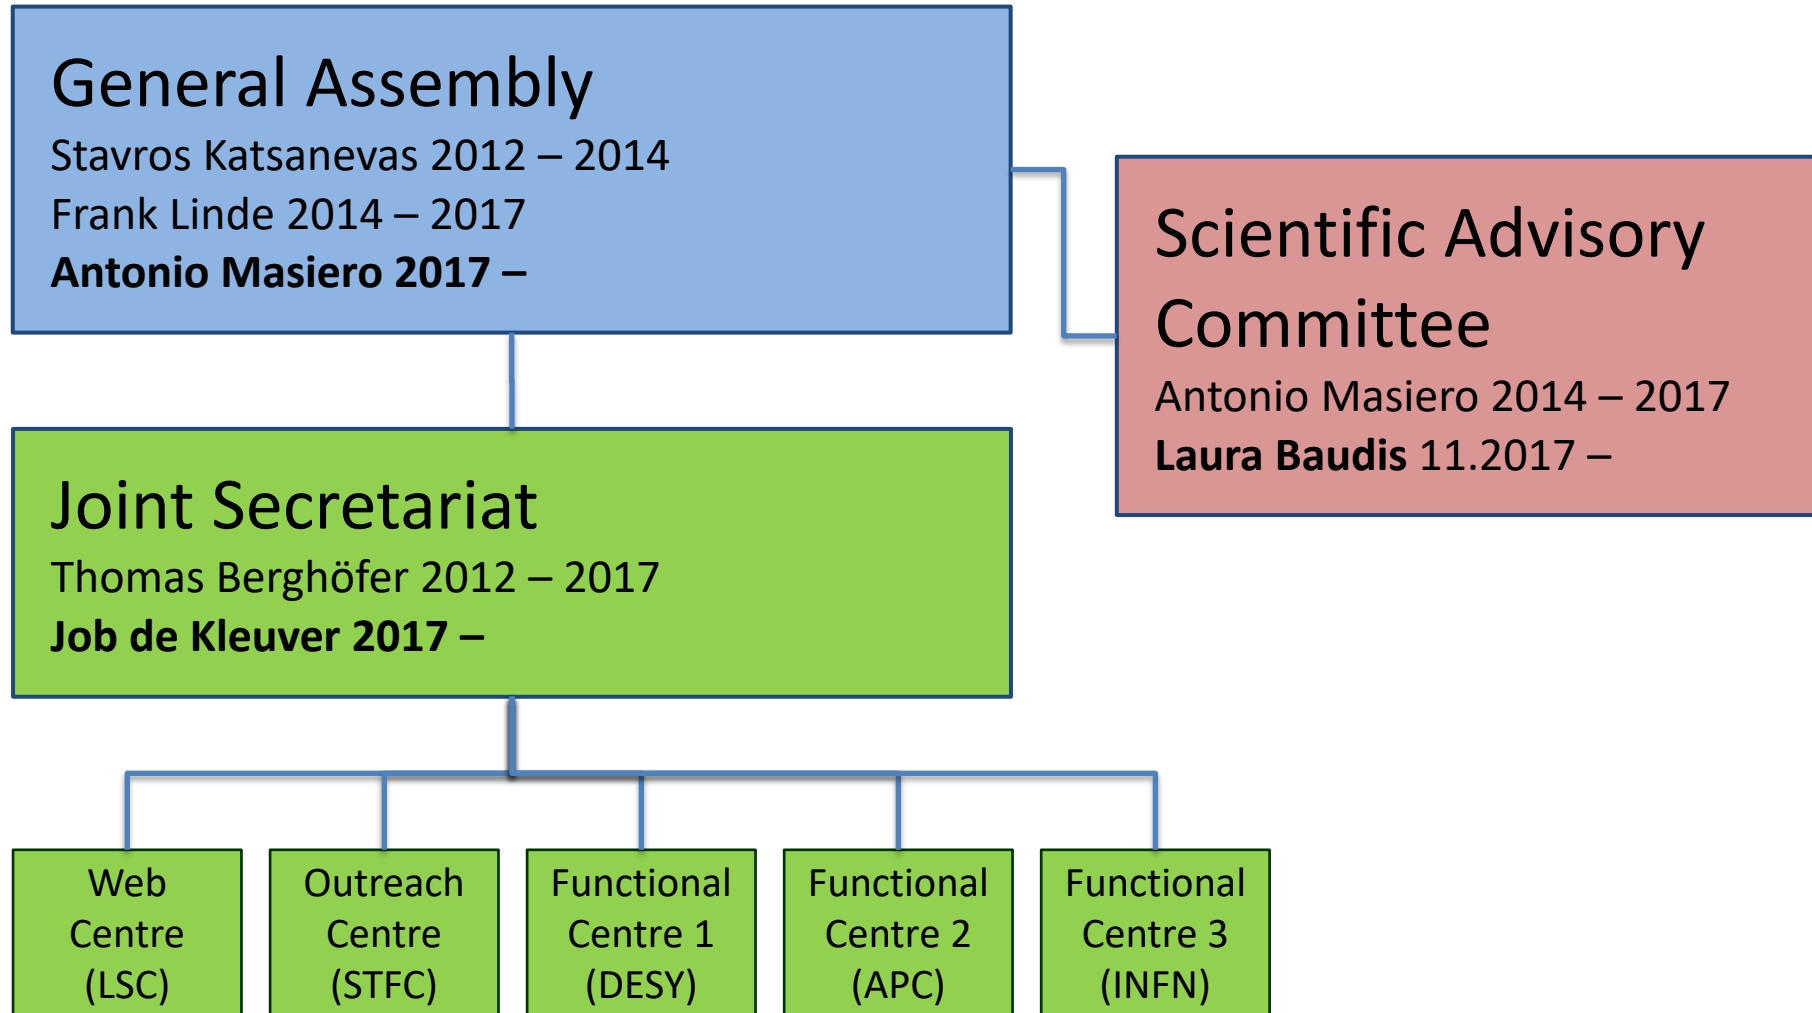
General Assembly
Stavros Katsanevas 2012 – 2014
Frank Linde 2014 – 2017
Antonio Masiero 2017 –

Scientific Advisory Committee
Antonio Masiero 2014 – 2017
Laura Baudis 11.2017 –

Joint Secretariat
Thomas Berghöfer 2012 – 2017
Job de Kleuver 2017 –

Web Centre (LSC)

Outreach Centre (STFC)

Functional Centre 1 (DESY)

Functional Centre 2 (APC)

Functional Centre 3 (INFN)